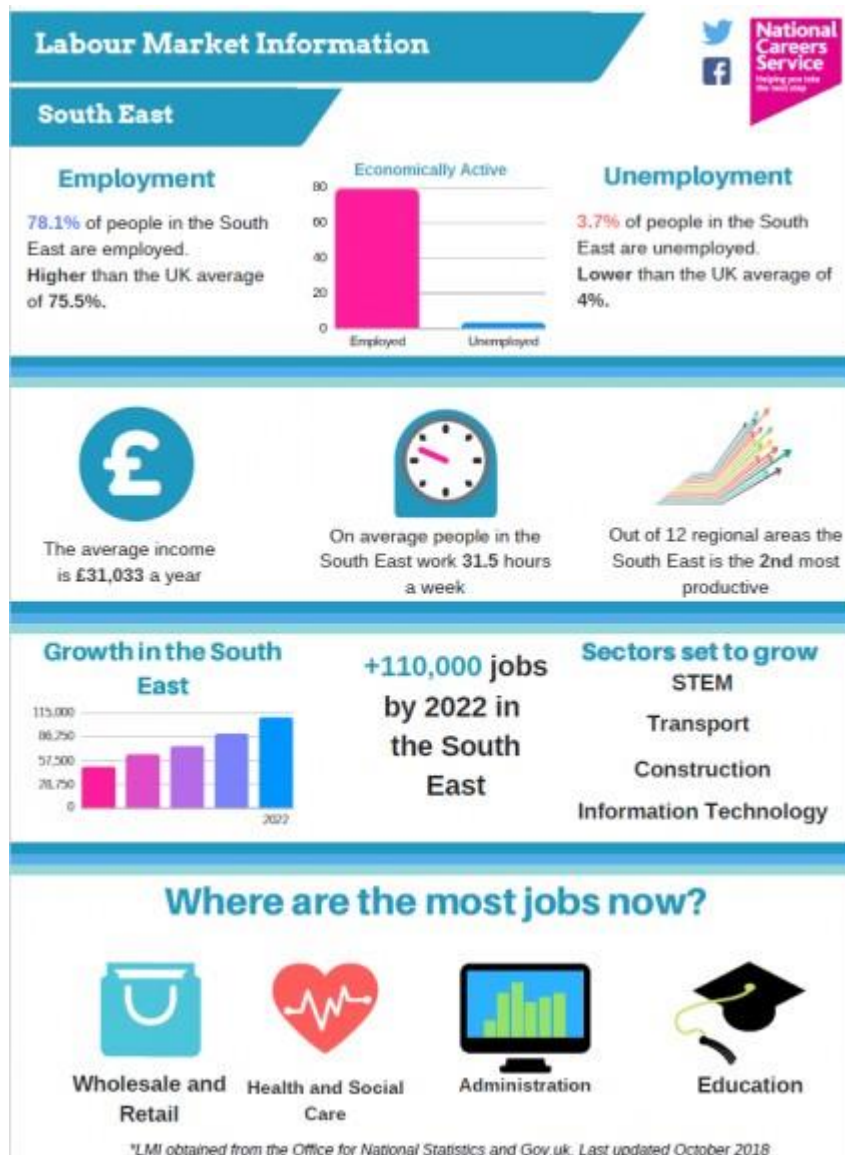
Labour Market Information

National Careers Service
Helping you take the next step

South East

Employment

78.1% of people in the South East are employed. Higher than the UK average of 75.5%.

Economically Active

80
60
40
20
0
Employed
Unemployed

Unemployment

3.7% of people in the South East are unemployed. Lower than the UK average of 4%.

The average income is £31,033 a year

On average people in the South East work 31.5 hours a week

Out of 12 regional areas the South East is the 2nd most productive

Growth in the South East

115,000
86,250
57,500
28,750
0
2022

+110,000 jobs by 2022 in the South East

Sectors set to grow
STEM
Transport
Construction
Information Technology

Where are the most jobs now?

Wholesale and Retail

Health and Social Care

Administration

Education

*LMI obtained from the Office for National Statistics and Gov.uk. Last updated October 2018